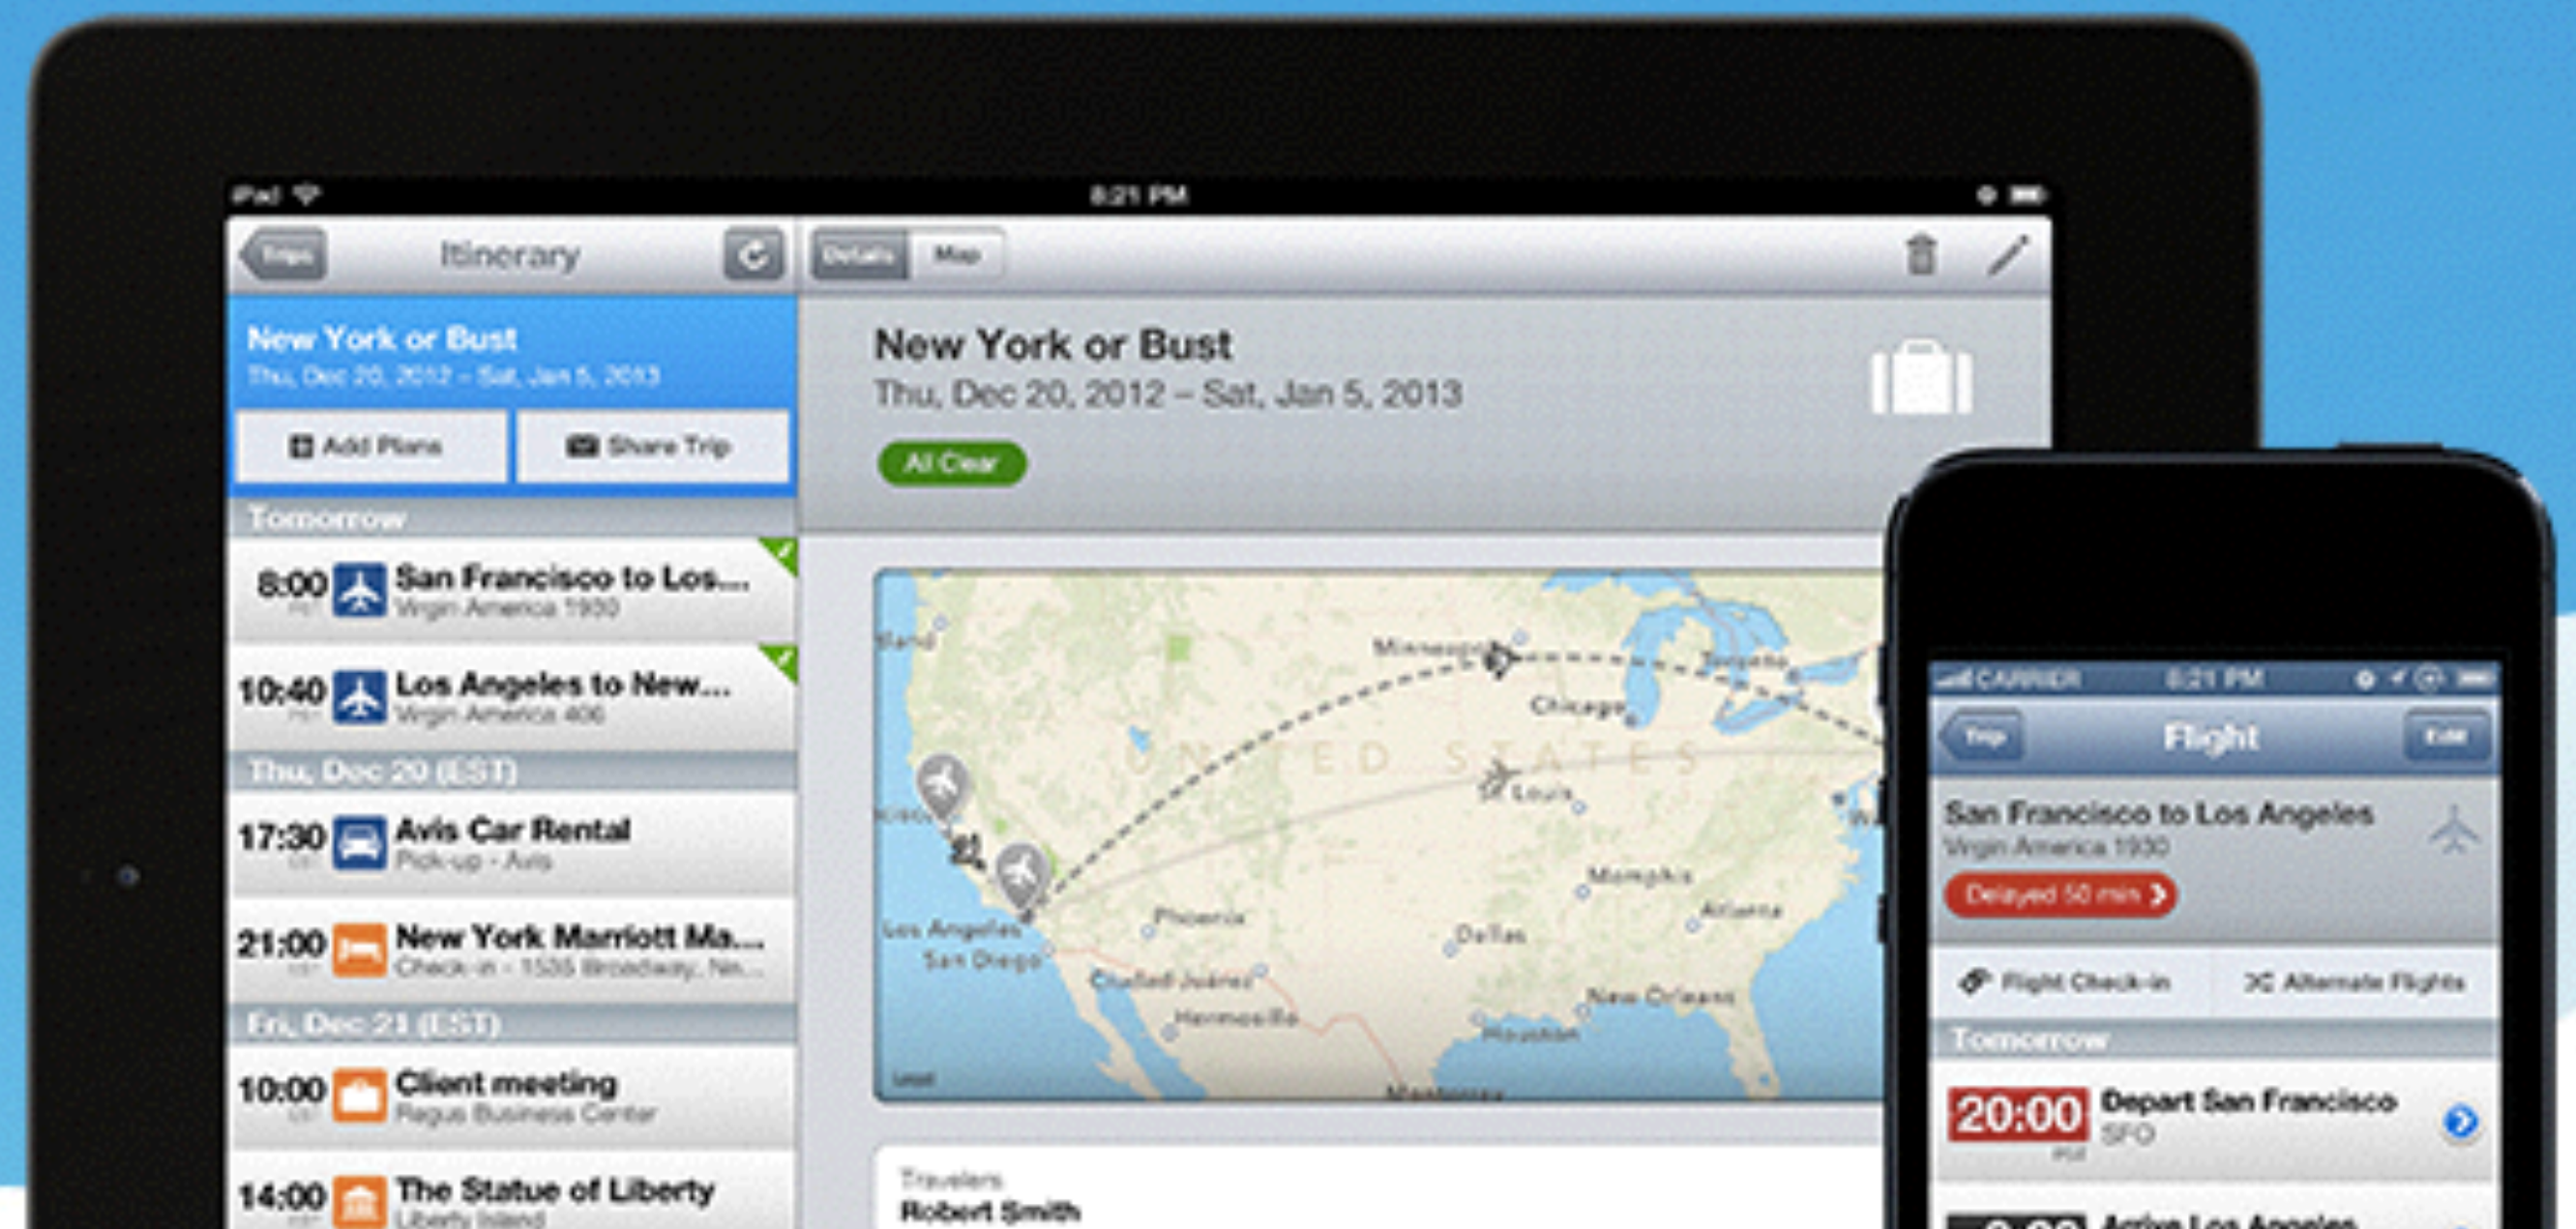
iPad 8:21 PM

Trips Itinerary

Details Map

New York or Bust
Thu, Dec 20, 2012 – Sat, Jan 5, 2013

Add Plans Share Trip

Tomorrow

8:00 San Francisco to Los...
Virgin America 1930

10:40 Los Angeles to New...
Virgin America 406

Thu, Dec 20 (EST)

17:30 Avis Car Rental
Pick-up - Avis

21:00 New York Marriott Ma...
Check-in - 1535 Broadway, Ne...

Fri, Dec 21 (EST)

10:00 Client meeting
Regus Business Center

14:00 The Statue of Liberty
Liberty Island

New York or Bust
Thu, Dec 20, 2012 – Sat, Jan 5, 2013

All Clear

Minneapolis
Toronto
Chicago
UNITED STATES
St. Louis
Memphis
Atlanta
Phoenix
Dallas
Los Angeles
San Diego
Ciudad Juárez
Hermosillo
New Orleans
Houston
Monterrey
Legal

Travelers
Robert Smith

CARRIER 8:21 PM

Trip Flight Edit

San Francisco to Los Angeles
Virgin America 1930

Delayed 50 min

Flight Check-in Alternate Flights

Tomorrow

20:00 Depart San Francisco
SFO

Arrive Los Angeles